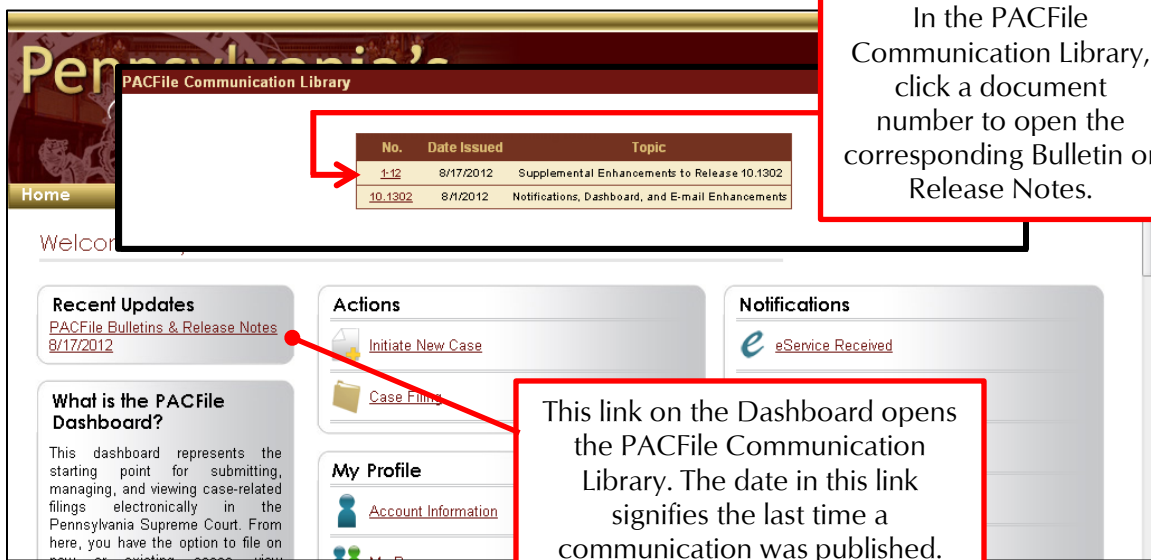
Pennsylvania's

PACFile Communication Library

| No. | Date Issued | Topic |
|---|---|---|
| 1-12 | 8/17/2012 | Supplemental Enhancements to Release 10.1302 |
| 10.1302 | 8/1/2012 | Notifications, Dashboard, and E-mail Enhancements |

In the PACFile Communication Library, click a document number to open the corresponding Bulletin or Release Notes.

Home

Welco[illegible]

Recent Updates
PACFile Bulletins & Release Notes 8/17/2012

What is the PACFile Dashboard?
This dashboard represents the starting point for submitting, managing, and viewing case-related filings electronically in the Pennsylvania Supreme Court. From here, you have the option to file on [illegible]

Actions
Initiate New Case
Case Filing

My Profile
Account Information

Notifications
eService Received

This link on the Dashboard opens the PACFile Communication Library. The date in this link signifies the last time a communication was published.